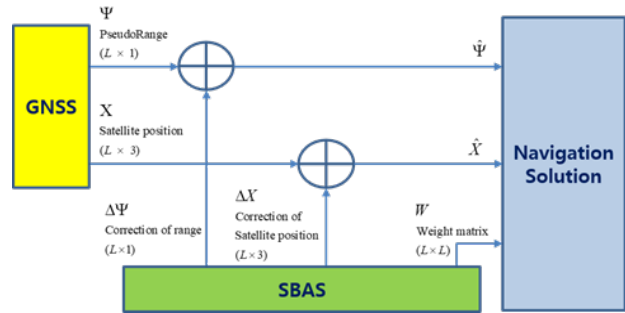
GNSS

$\Psi$
PseudoRange
$(L \times 1)$

X
Satellite position
$(L \times 3)$

$\hat{\Psi}$

$\hat{X}$

$\Delta\Psi$
Correction of range
$(L\times1)$

$\Delta X$
Correction of Satellite position
$(L\times3)$

$W$
Weight matrix
$(L\times L)$

Navigation Solution

SBAS